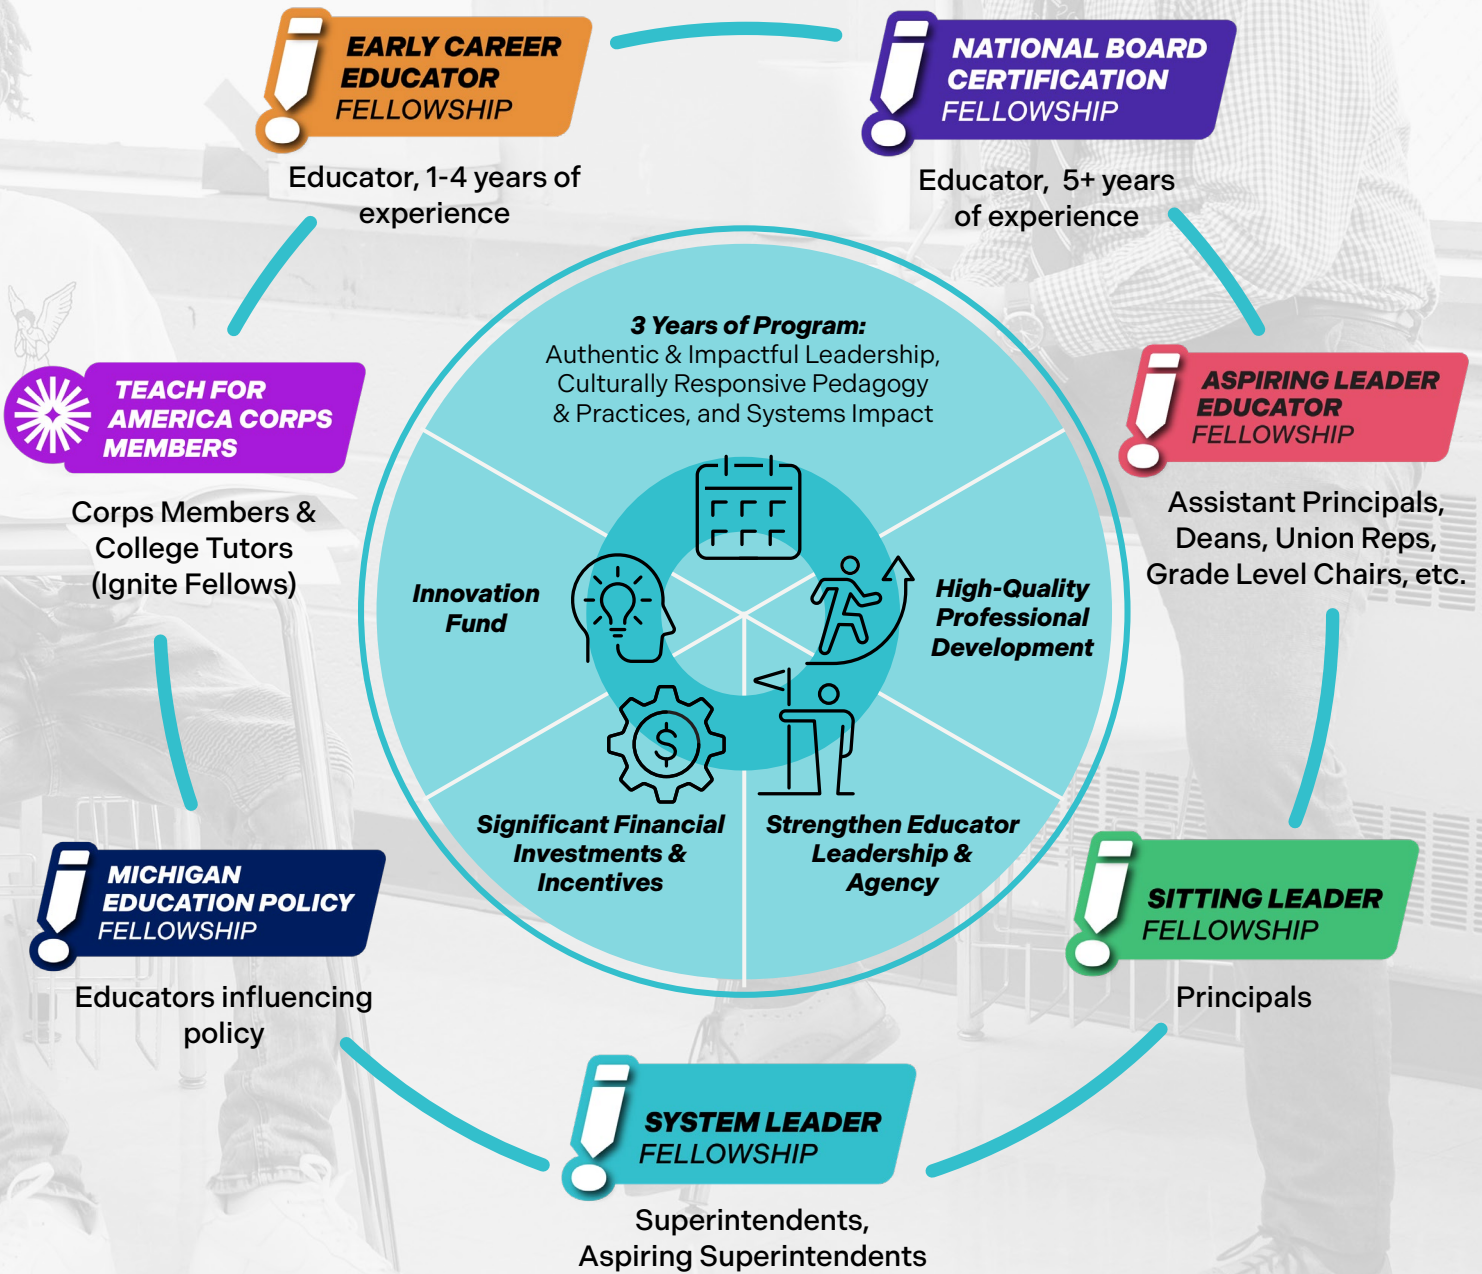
EARLY CAREER EDUCATOR FELLOWSHIP

Educator, 1-4 years of experience

NATIONAL BOARD CERTIFICATION FELLOWSHIP

Educator, 5+ years of experience

TEACH FOR AMERICA CORPS MEMBERS

Corps Members & College Tutors (Ignite Fellows)

3 Years of Program:
Authentic & Impactful Leadership, Culturally Responsive Pedagogy & Practices, and Systems Impact

Innovation Fund

High-Quality Professional Development

Significant Financial Investments & Incentives

Strengthen Educator Leadership & Agency

ASPIRING LEADER EDUCATOR FELLOWSHIP

Assistant Principals, Deans, Union Reps, Grade Level Chairs, etc.

MICHIGAN EDUCATION POLICY FELLOWSHIP

Educators influencing policy

SITTING LEADER FELLOWSHIP

Principals

SYSTEM LEADER FELLOWSHIP

Superintendents, Aspiring Superintendents